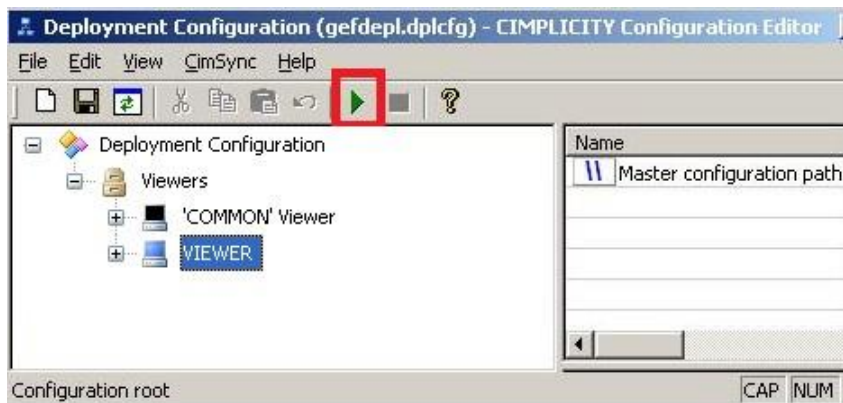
Deployment Configuration (gefdepl.dplcfg) - CIMPLICITY Configuration Editor

File Edit View CimSync Help

Deployment Configuration

Viewers

'COMMON' Viewer

VIEWER

Name

Master configuration path

Configuration root

CAP NUM